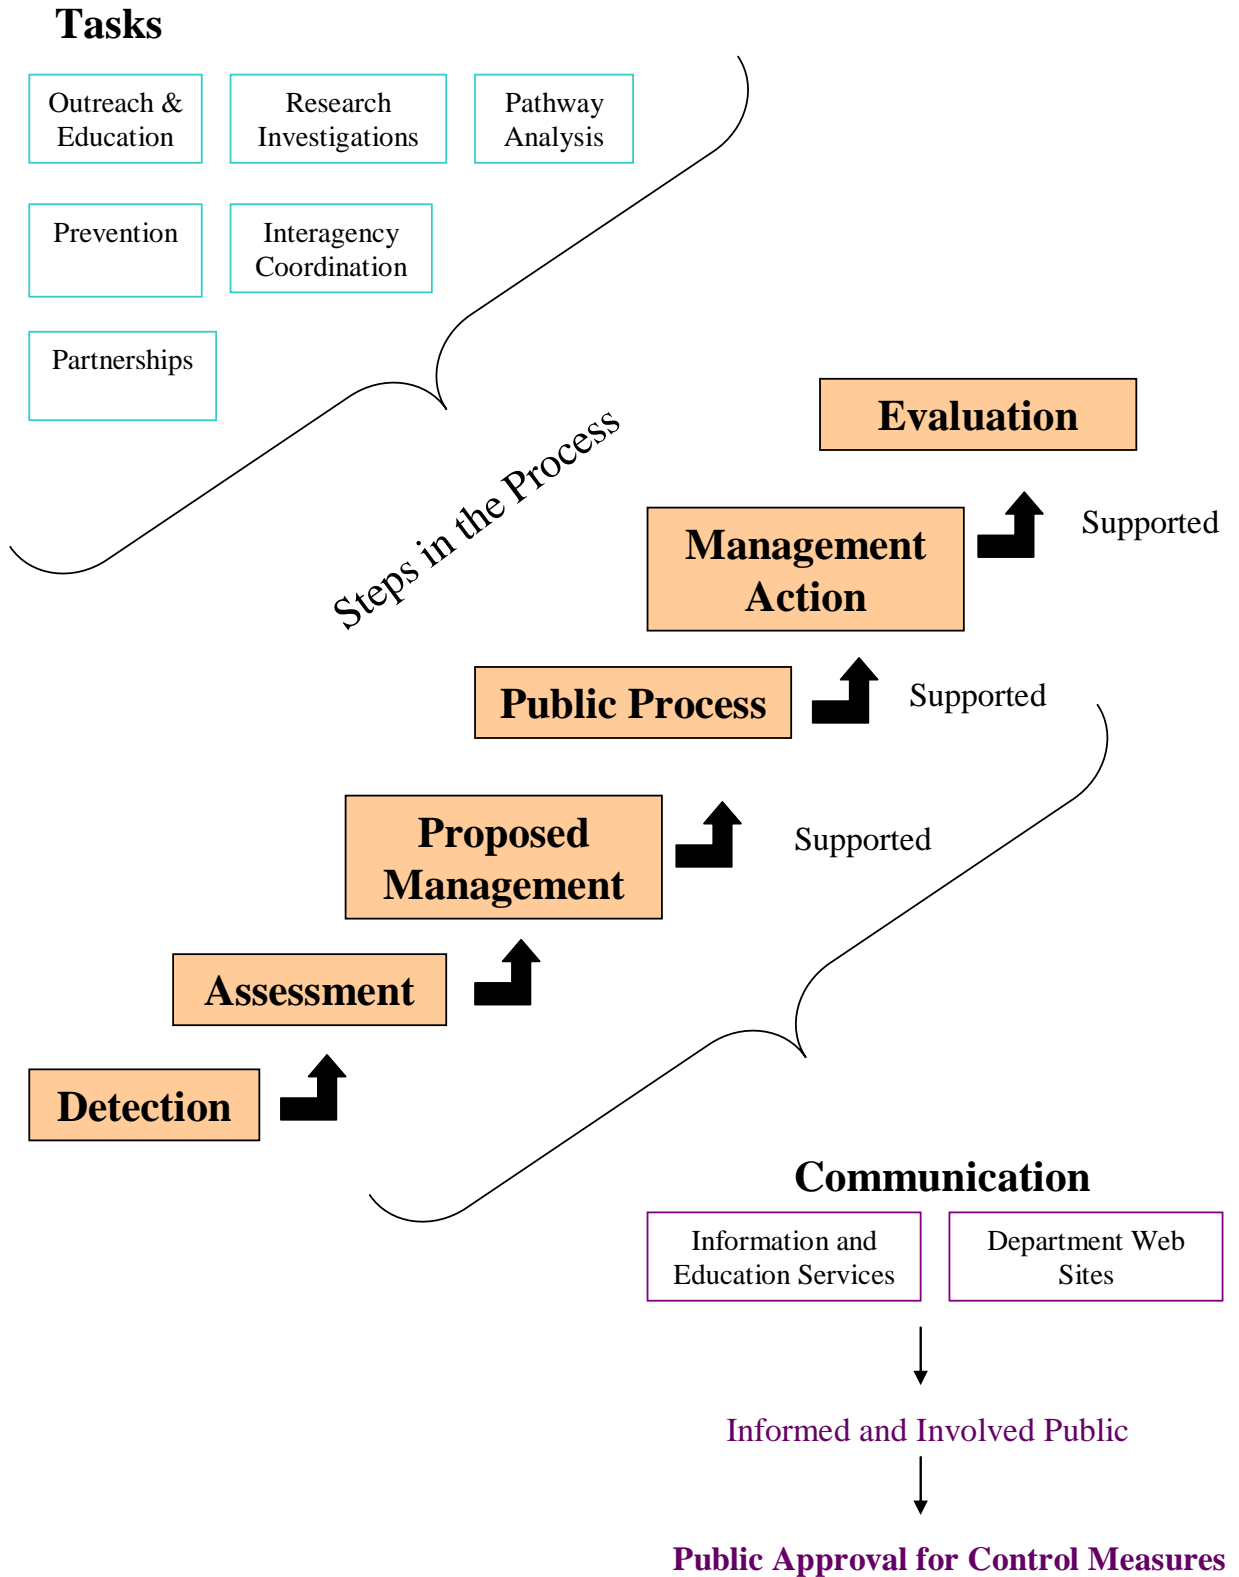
Tasks

Outreach & Education

Research Investigations

Pathway Analysis

Prevention

Interagency Coordination

Partnerships

Steps in the Process

Evaluation

Management Action

Supported

Public Process

Supported

Proposed Management

Supported

Assessment

Detection

Communication

Information and Education Services

Department Web Sites

Informed and Involved Public

Public Approval for Control Measures